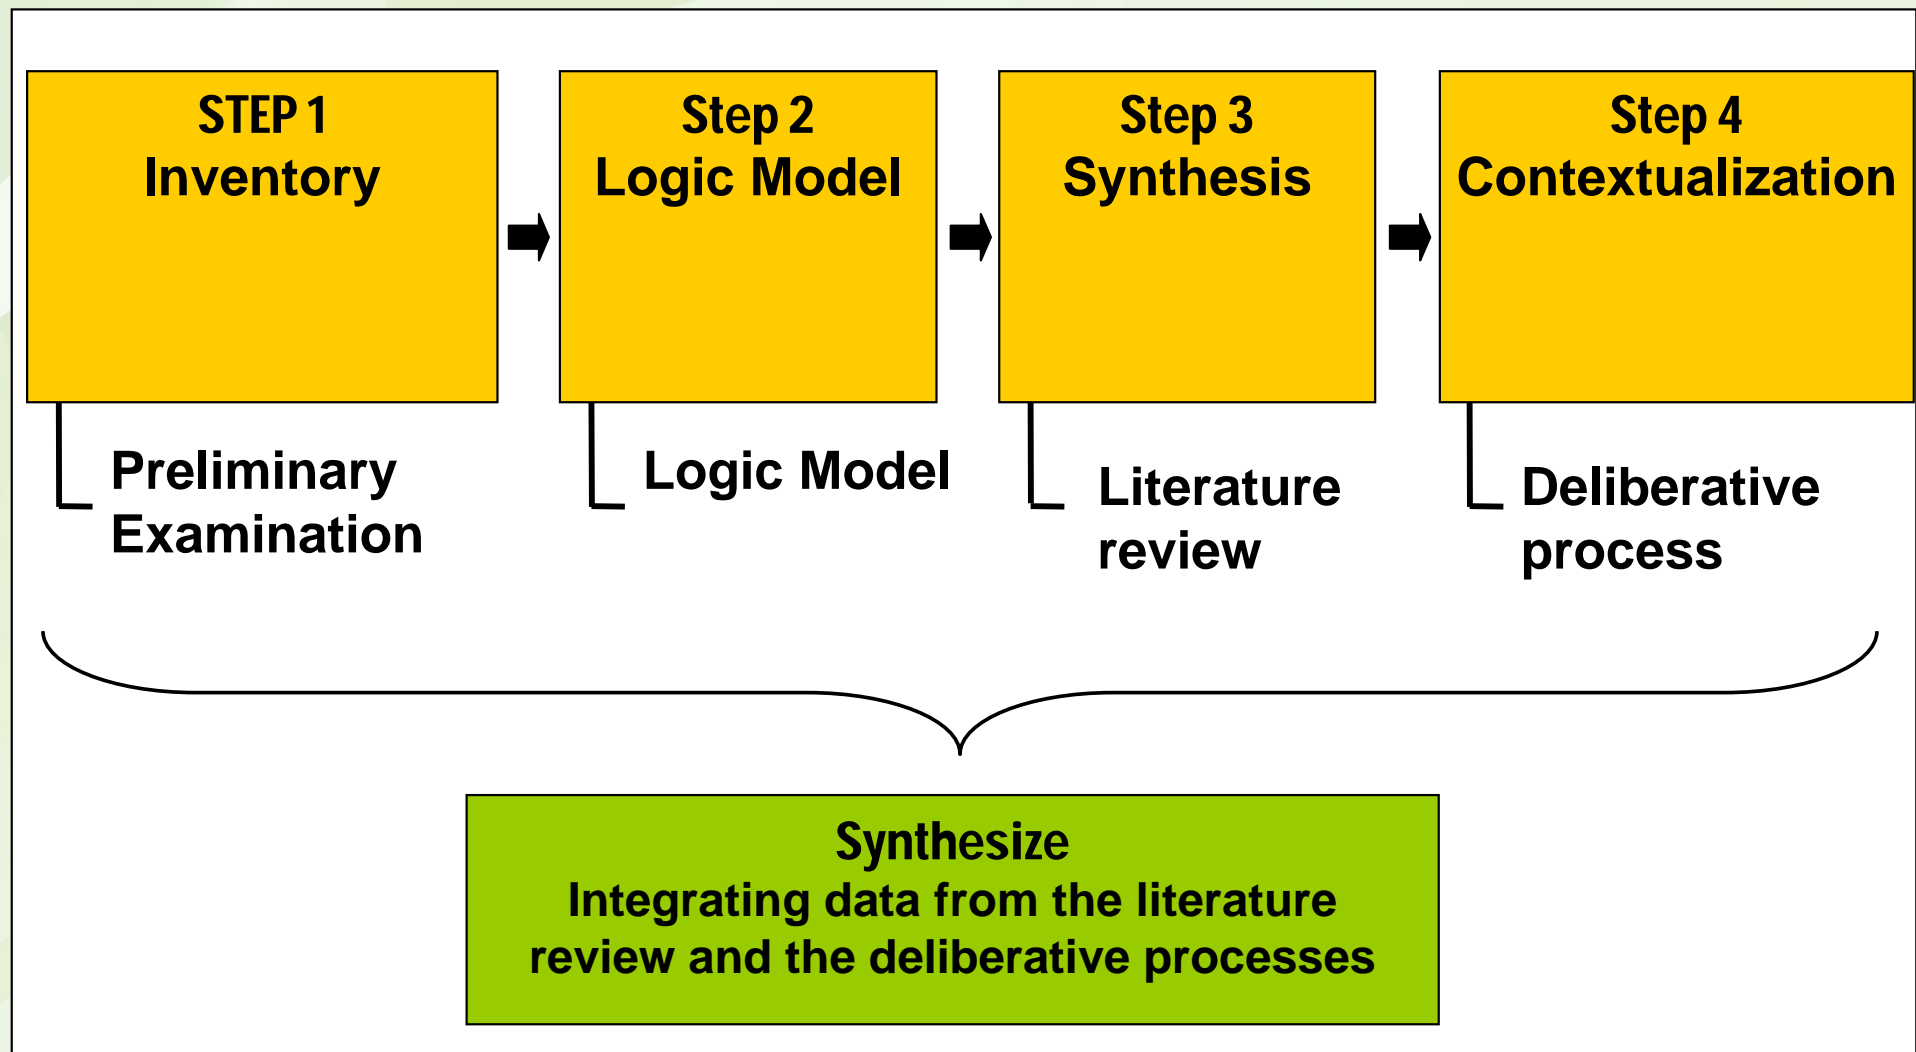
STEP 1
Inventory

Step 2
Logic Model

Step 3
Synthesis

Step 4
Contextualization

Preliminary Examination

Logic Model

Literature review

Deliberative process

Synthesize
Integrating data from the literature review and the deliberative processes